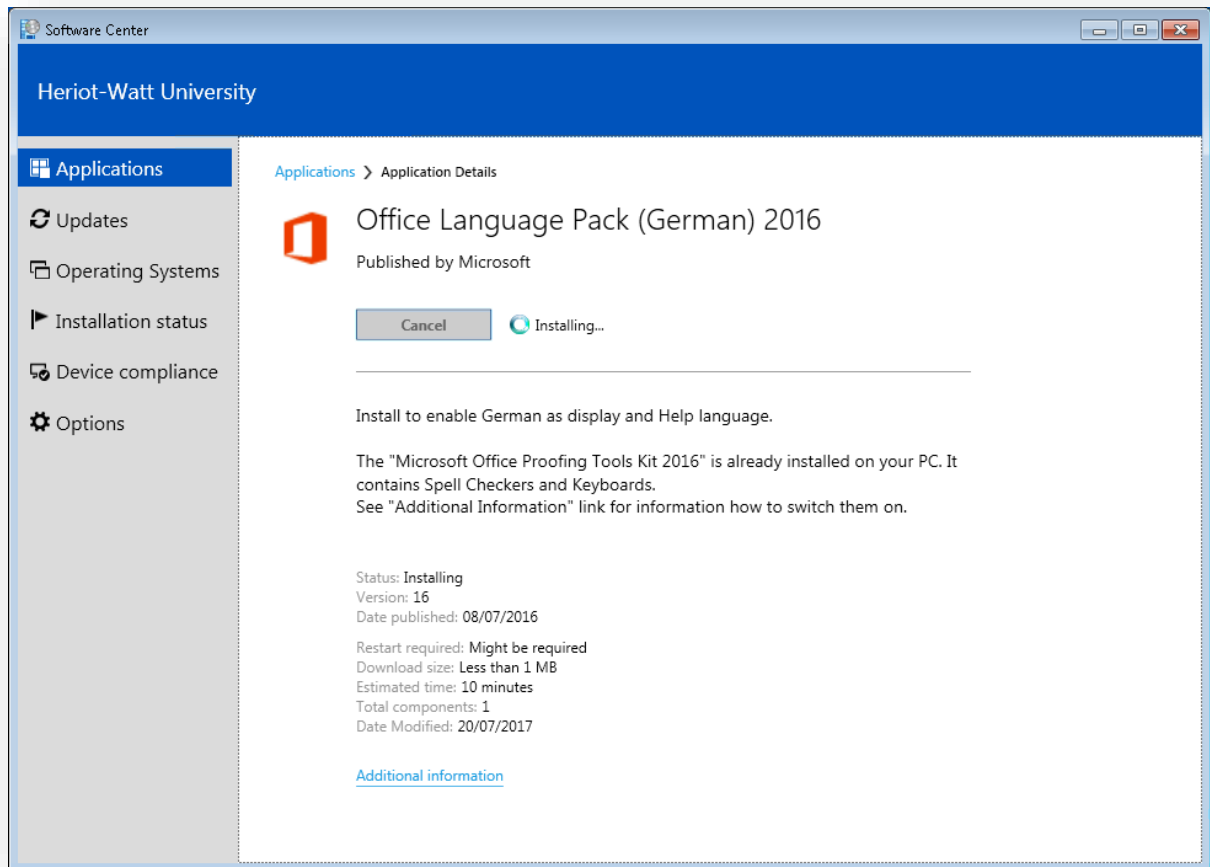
Software Center

Heriot-Watt University

Applications
Updates
Operating Systems
Installation status
Device compliance
Options

Applications > Application Details

Office Language Pack (German) 2016

Published by Microsoft

Cancel
Installing...

Install to enable German as display and Help language.

The "Microsoft Office Proofing Tools Kit 2016" is already installed on your PC. It contains Spell Checkers and Keyboards.
See "Additional Information" link for information how to switch them on.

Status: Installing
Version: 16
Date published: 08/07/2016

Restart required: Might be required
Download size: Less than 1 MB
Estimated time: 10 minutes
Total components: 1
Date Modified: 20/07/2017

Additional information